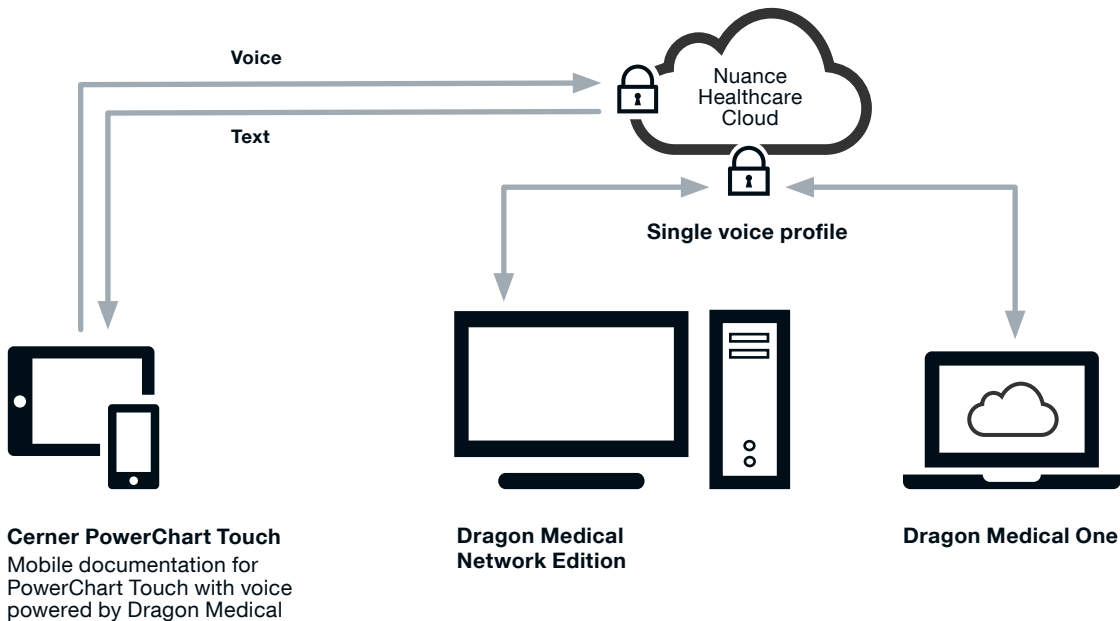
Voice

Text

Nuance Healthcare Cloud

Single voice profile

Cerner PowerChart Touch
Mobile documentation for PowerChart Touch with voice powered by Dragon Medical

Dragon Medical Network Edition

Dragon Medical One